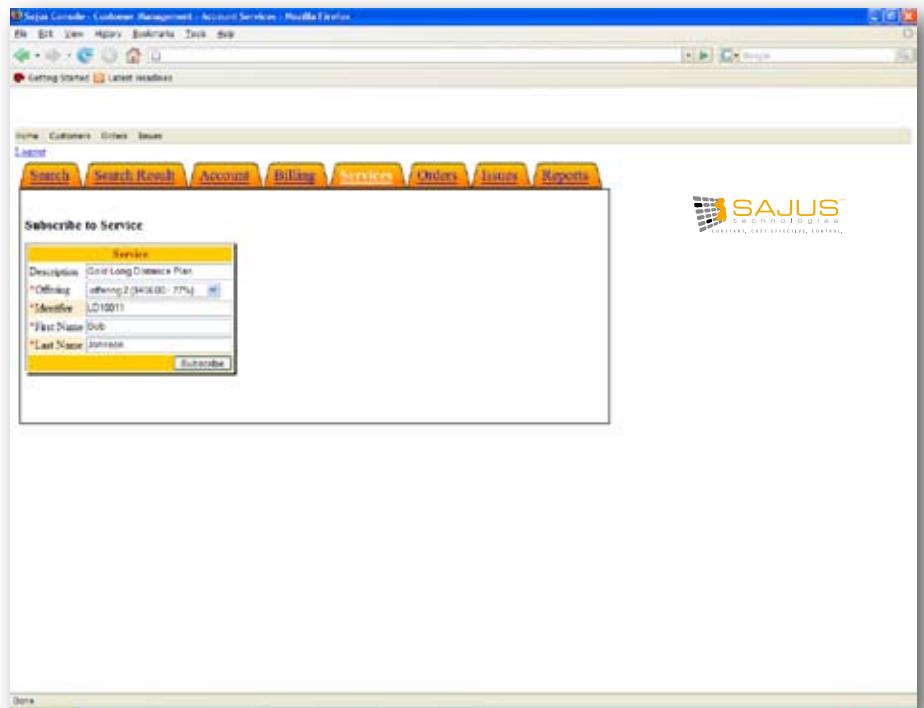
Sajus Console - Customer Management - Account Services - Mozilla Firefox

File Edit View History Bookmarks Tools Help

Google

Getting Started Latest Headlines

Home Customers Orders Issues

Logout

Search Search Result Account Billing Services Orders Issues Reports

SAJUS™ technologies
CONSTANT. COST EFFECTIVE. CONTROL.

Subscribe to Service

| Service | |
|---|---|
| Description | Gold Long Distance Plan |
| *Offering | offering 2 ($456.00 - 77%) |
| *Identifier | LD10011 |
| *First Name | Bob |
| *Last Name | Johnson |
| | Subscribe |

Done